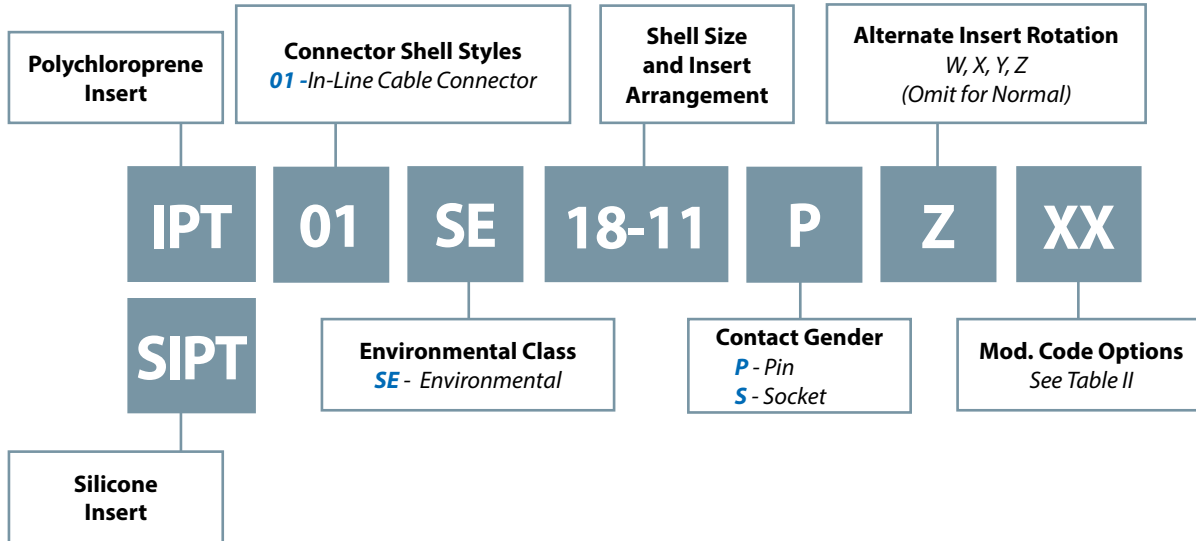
Polychloroprene Insert

Connector Shell Styles
01 - In-Line Cable Connector

Shell Size and Insert Arrangement

Alternate Insert Rotation
W, X, Y, Z
(Omit for Normal)

IPT 01 SE 18-11 P Z XX

SIPT

Environmental Class
SE - Environmental

Contact Gender
P - Pin
S - Socket

Mod. Code Options
See Table II

Silicone Insert